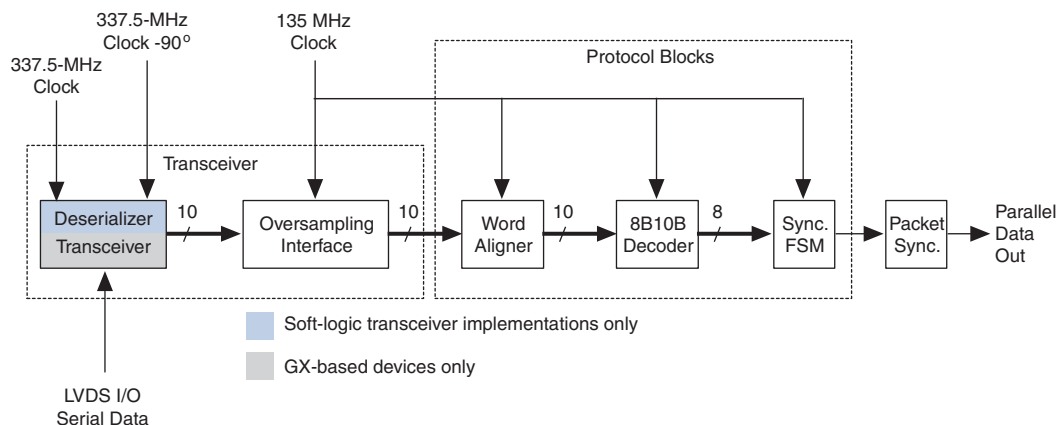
337.5-MHz Clock -90°

135 MHz Clock

337.5-MHz Clock

Protocol Blocks

Transceiver

Deserializer

Transceiver

10

Oversampling Interface

10

Word Aligner

10

8B10B Decoder

8

Sync. FSM

Packet Sync.

Parallel Data Out

Soft-logic transceiver implementations only

GX-based devices only

LVDS I/O Serial Data